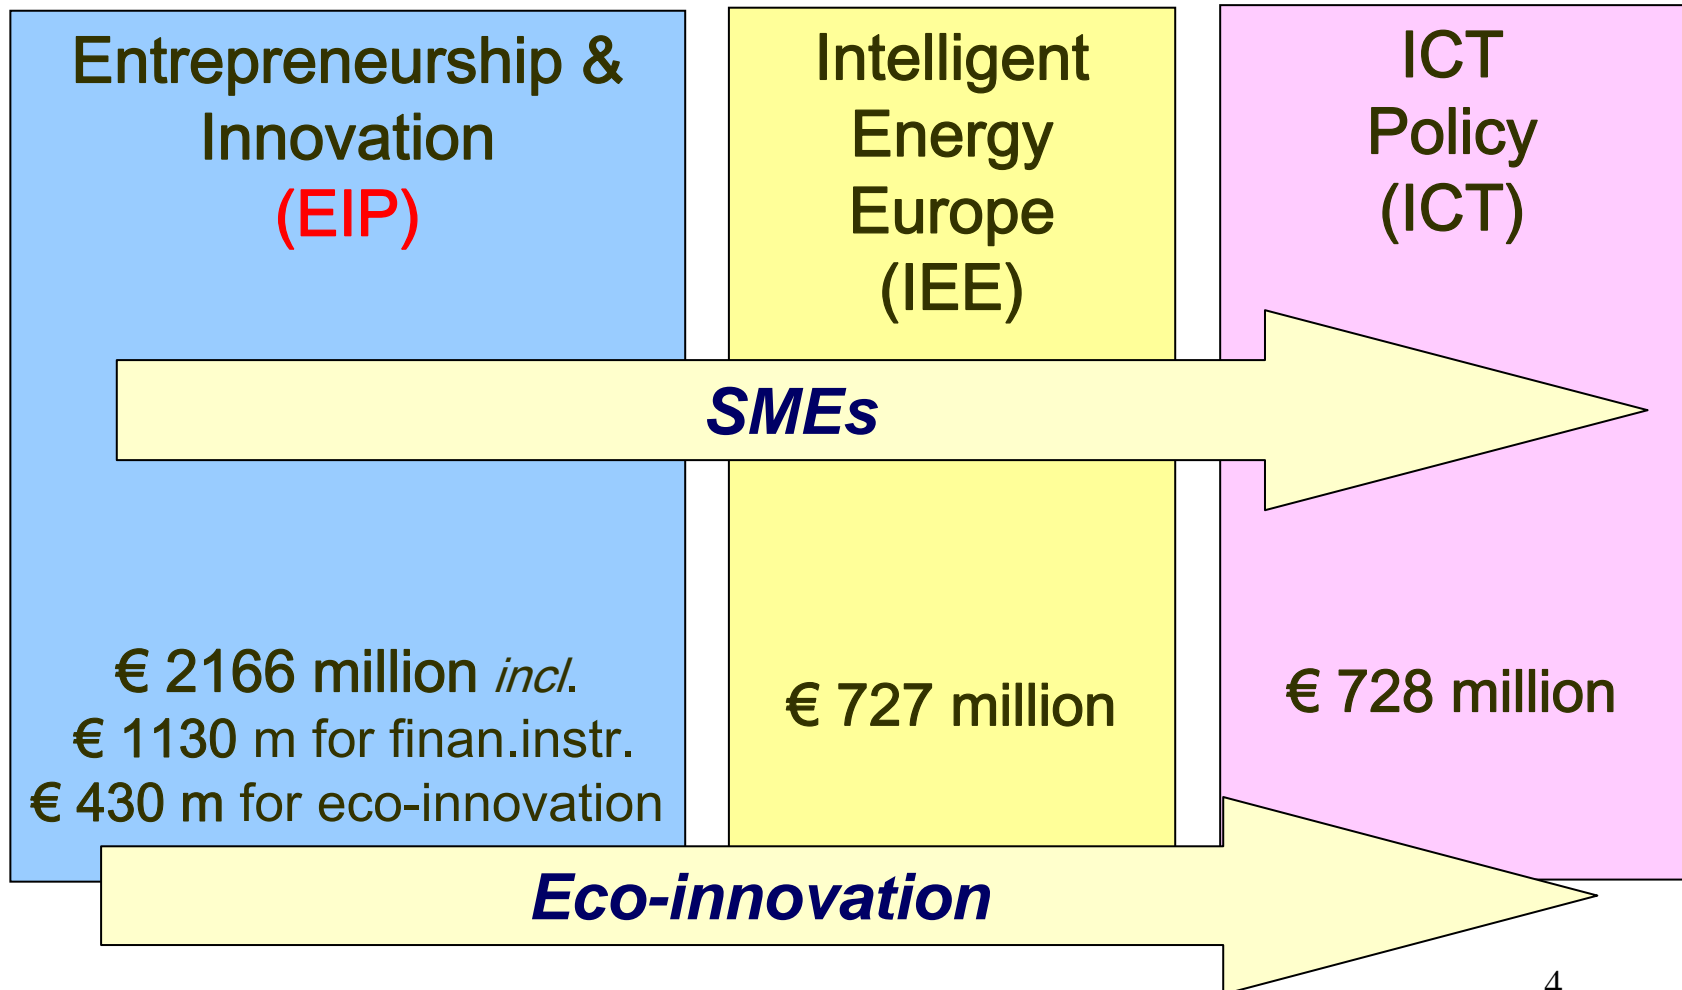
Entrepreneurship & Innovation (EIP)

Intelligent Energy Europe (IEE)

ICT Policy (ICT)

SMEs

€ 2166 million *incl.*
€ 1130 m for finan.instr.
€ 430 m for eco-innovation

€ 727 million

€ 728 million

Eco-innovation

4